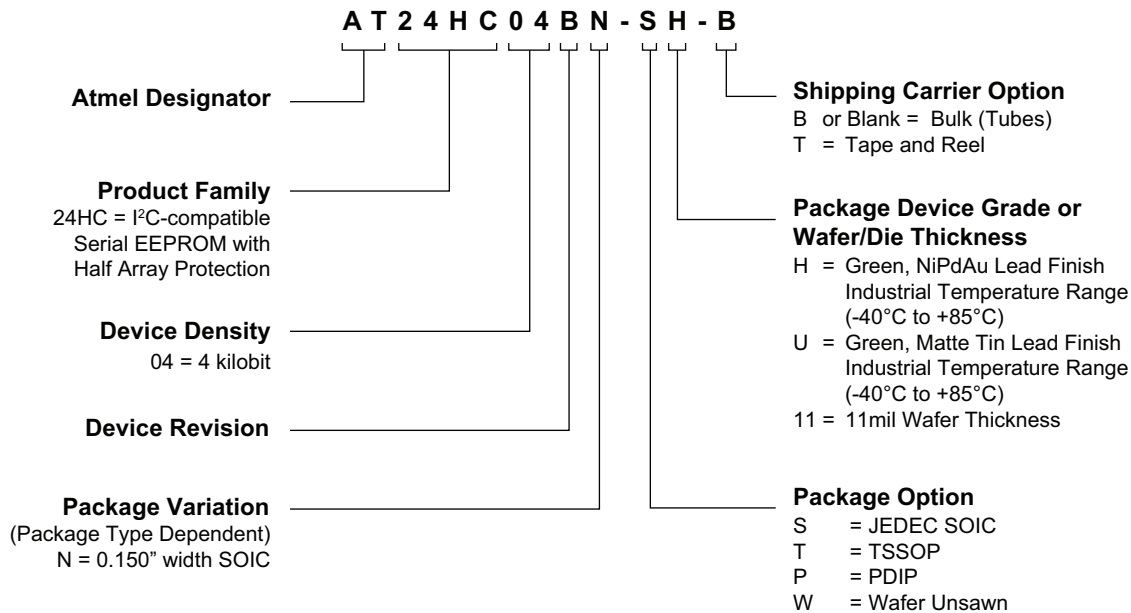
A T 2 4 H C 0 4 B N - S H - B

Atmel Designator

Product Family
24HC = I$^2$C-compatible Serial EEPROM with Half Array Protection

Device Density
04 = 4 kilobit

Device Revision

Package Variation
(Package Type Dependent)
N = 0.150" width SOIC

Shipping Carrier Option
B or Blank = Bulk (Tubes)
T = Tape and Reel

Package Device Grade or Wafer/Die Thickness
H = Green, NiPdAu Lead Finish Industrial Temperature Range (-40°C to +85°C)
U = Green, Matte Tin Lead Finish Industrial Temperature Range (-40°C to +85°C)
11 = 11mil Wafer Thickness

Package Option
S = JEDEC SOIC
T = TSSOP
P = PDIP
W = Wafer Unsawn